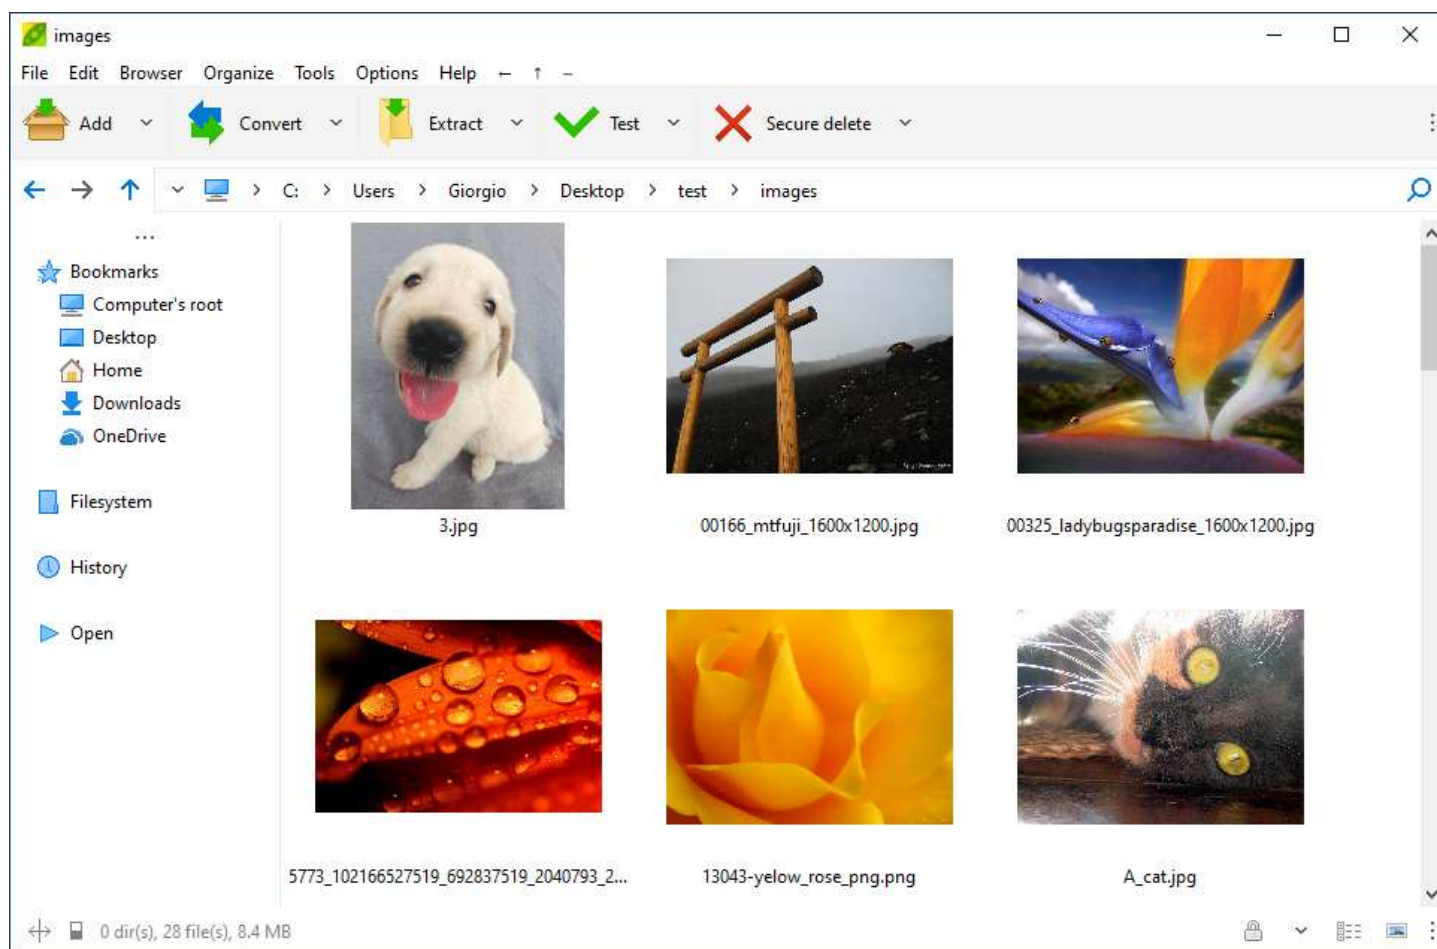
images

File Edit Browser Organize Tools Options Help ← ↑ –

Add Convert Extract Test Secure delete

C: › Users › Giorgio › Desktop › test › images

...

Bookmarks
Computer's root
Desktop
Home
Downloads
OneDrive

Filesystem

History

Open

3.jpg

00166_mtfuji_1600x1200.jpg

00325_ladybugsparadise_1600x1200.jpg

5773_102166527519_692837519_2040793_2...

13043-yelow_rose_png.png

A_cat.jpg

0 dir(s), 28 file(s), 8.4 MB